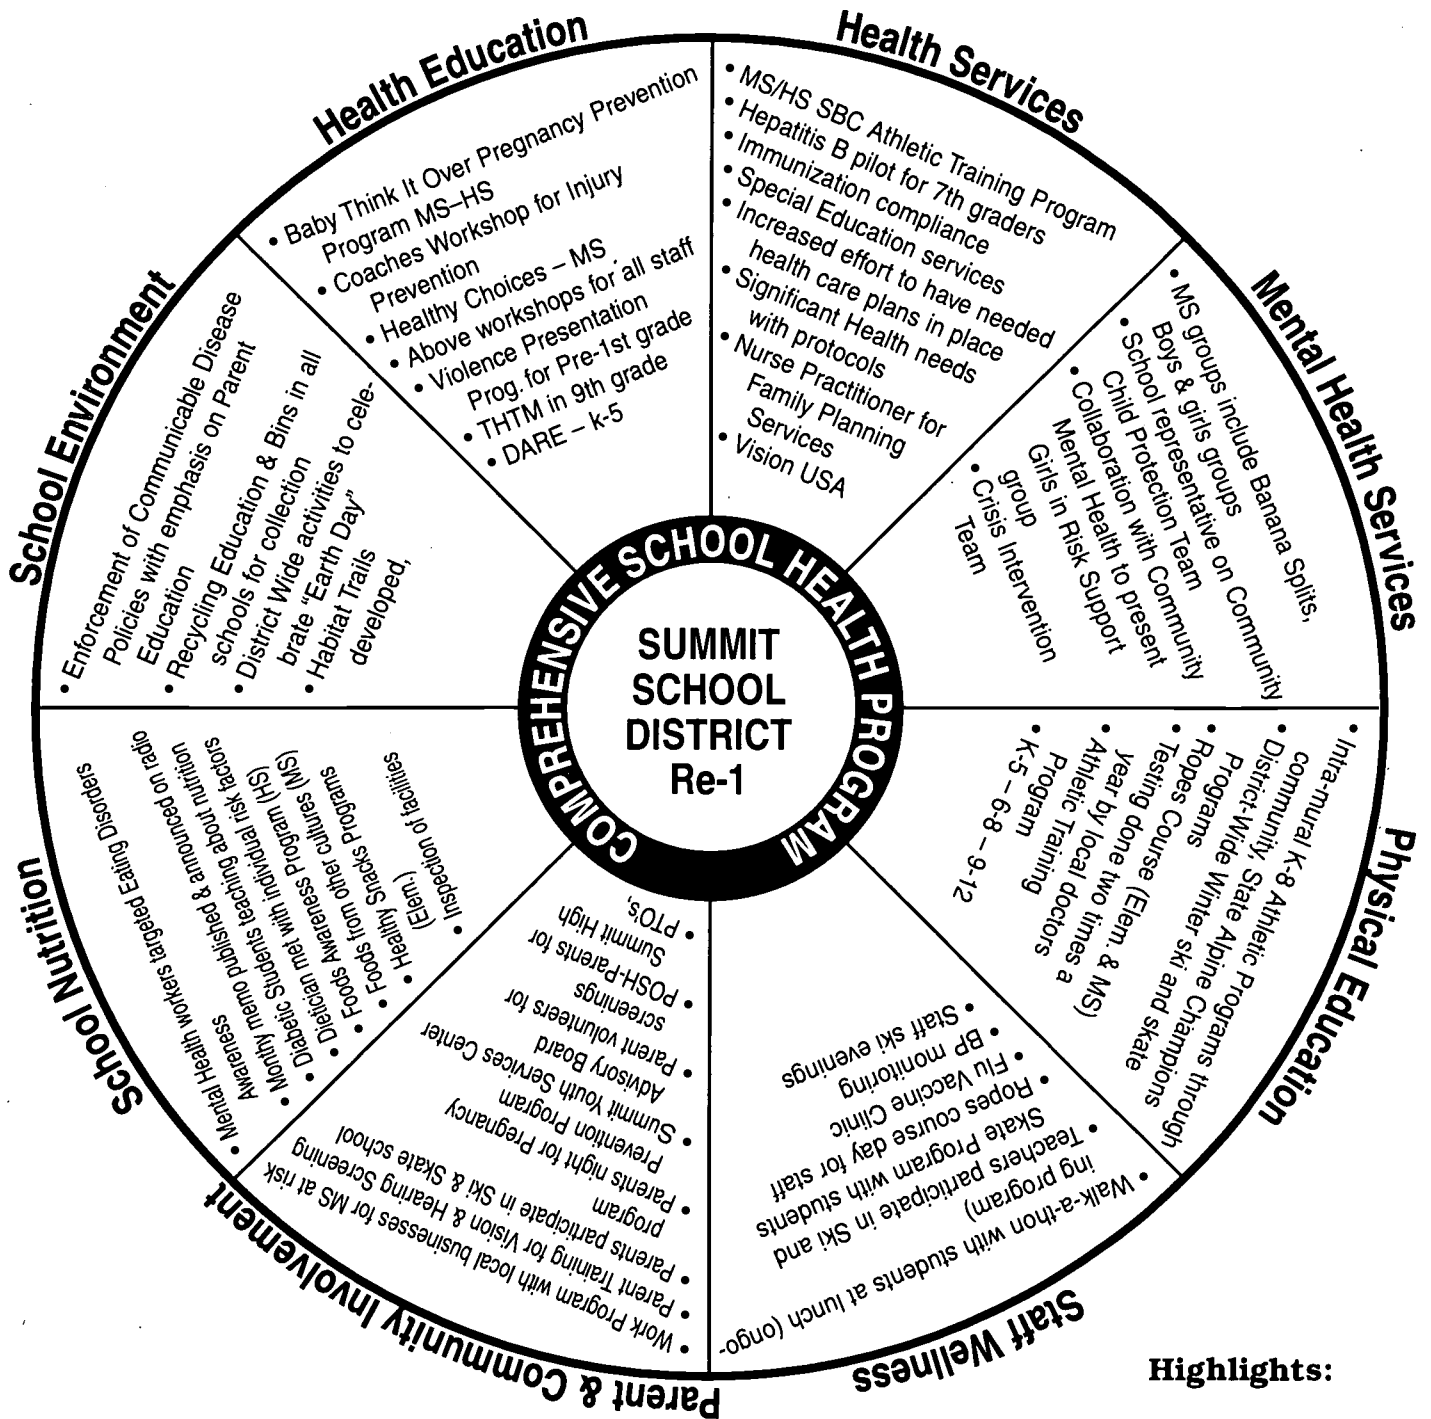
Health Education

• Baby Think It Over Pregnancy Prevention Program MS–HS
• Coaches Workshop for Injury Prevention
• Healthy Choices – MS
• Above workshops for all staff
• Violence Presentation Prog. for Pre-1st grade
• THTM in 9th grade
• DARE – k-5

Health Services

• MS/HS SBC Athletic Training Program
• Hepatitis B pilot for 7th graders
• Immunization compliance
• Special Education services
• Increased effort to have needed health care plans in place with protocols
• Significant Health needs
• Nurse Practitioner for Family Planning Services
• Vision USA

Mental Health Services

• MS groups include Banana Splits, Boys & girls groups
• School representative on Community Child Protection Team
• Collaboration with Community Mental Health to present Girls in Risk Support group
• Crisis Intervention Team

Physical Education

• Intra-mural K-8 Athletic Programs through community, State Alpine Champions
• District-Wide Winter ski and skate Programs
• Ropes Course (Elem. & MS)
• Testing done two times a year by local doctors
• Athletic Training Program
• K-5 – 6-8 – 9-12

Staff Wellness

• Walk-a-thon with students at lunch (ongoing program)
• Teachers participate in Ski and Skate Program with students
• Ropes course day for staff
• Flu Vaccine Clinic
• BP monitoring
• Staff ski evenings

Parent & Community Involvement

• Work Program with local businesses for MS at risk
• Parent Training for Vision & Hearing Screening
• Parents participate in Ski & Skate school program
• Parents night for Pregnancy Prevention Program
• Summit Youth Services Center Advisory Board
• Parent volunteers for screenings
• POSH-Parents for Summit High
• PTO's

School Nutrition

• Mental Health workers targeted Eating Disorders Awareness memo published & announced on radio
• Monthly memo publishes teaching about nutrition
• Diabetic Student with individual risk factors (HS)
• Dietician met with Programs (MS)
• Foods from other cultures
• Healthy Snacks Programs (Elem.)
• Inspection of facilities

School Environment

• Enforcement of Communicable Disease Policies with emphasis on Parent Education
• Recycling Education & Bins in all schools for collection
• District Wide activities to celebrate "Earth Day"
• Habitat Trails developed,

COMPREHENSIVE SCHOOL HEALTH PROGRAM

SUMMIT SCHOOL DISTRICT Re-1

Highlights: